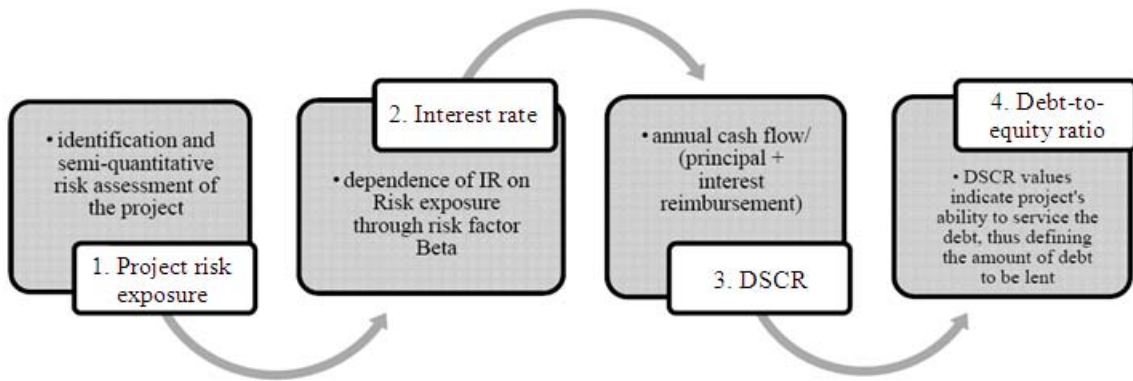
• identification and semi-quantitative risk assessment of the project

1. Project risk exposure

2. Interest rate

• dependence of IR on Risk exposure through risk factor Beta

• annual cash flow/ (principal + interest reimbursement)

3. DSCR

4. Debt-to-equity ratio

• DSCR values indicate project's ability to service the debt, thus defining the amount of debt to be lent